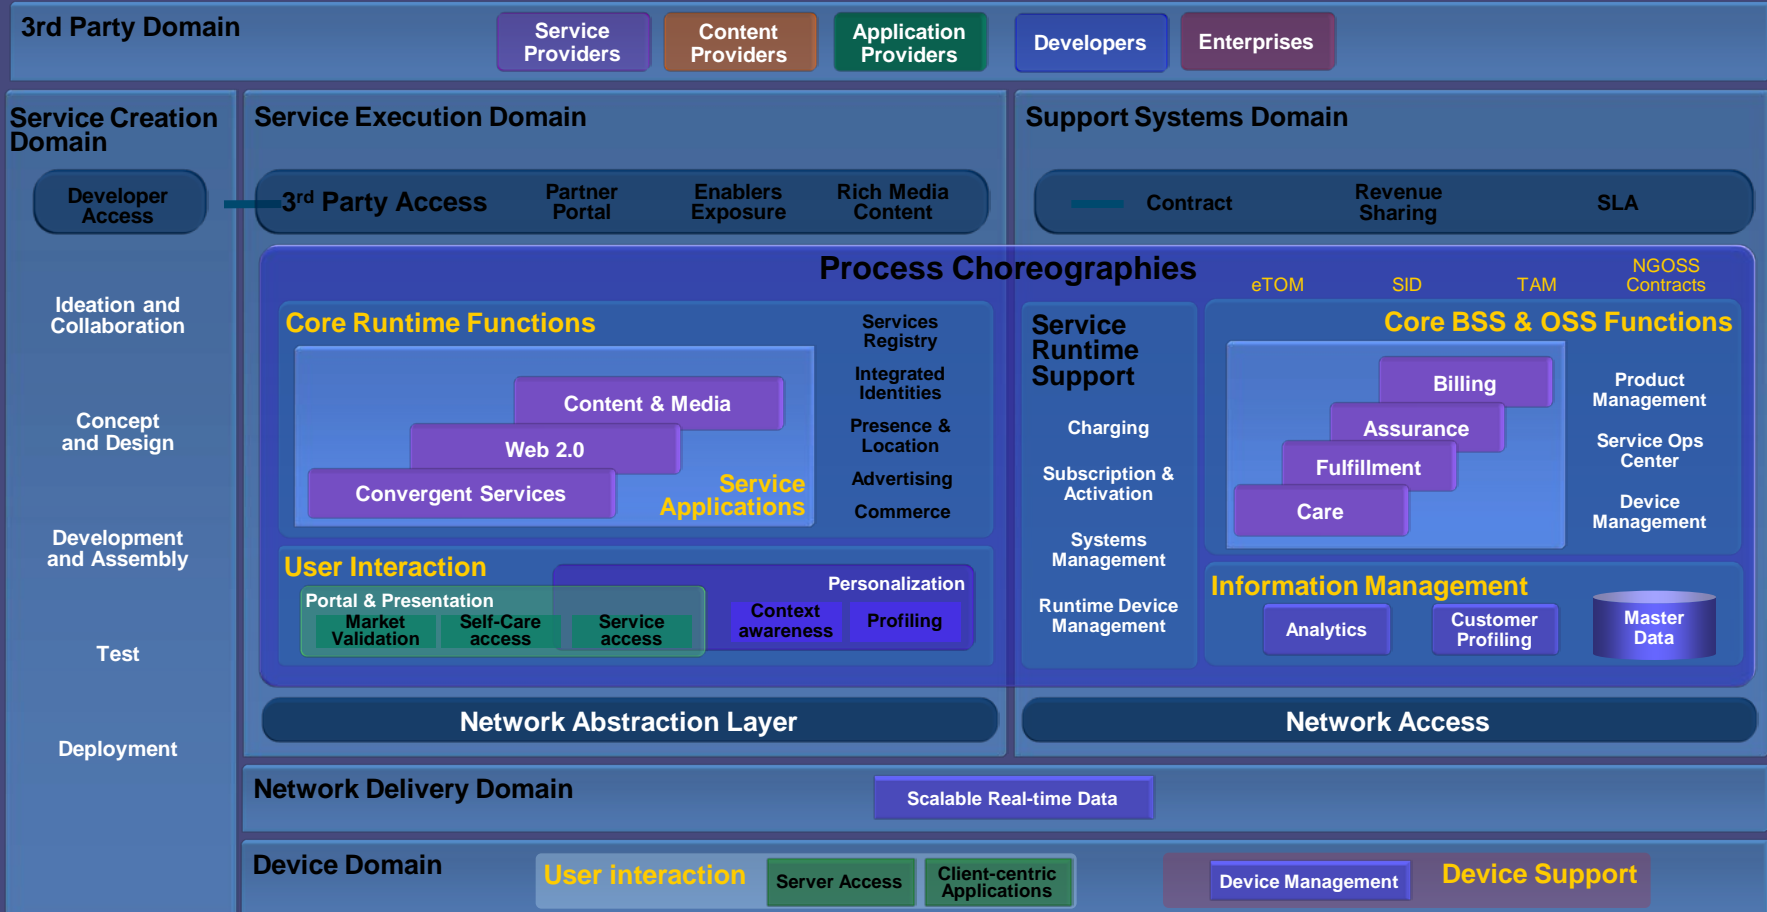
3rd Party Domain

Service Providers

Content Providers

Application Providers

Developers

Enterprises

Service Creation Domain

Developer Access

Ideation and Collaboration

Concept and Design

Development and Assembly

Test

Deployment

Service Execution Domain

$3^{rd}$ Party Access

Partner Portal

Enablers Exposure

Rich Media Content

Support Systems Domain

Contract

Revenue Sharing

SLA

Process Choreographies

eTOM

SID

TAM

NGOSS Contracts

Core Runtime Functions

Content & Media

Web 2.0

Convergent Services

Service Applications

Services Registry

Integrated Identities

Presence & Location

Advertising

Commerce

User Interaction

Personalization

Portal & Presentation

Market Validation

Self-Care access

Service access

Context awareness

Profiling

Service Runtime Support

Charging

Subscription & Activation

Systems Management

Runtime Device Management

Core BSS & OSS Functions

Billing

Assurance

Fulfillment

Care

Product Management

Service Ops Center

Device Management

Information Management

Analytics

Customer Profiling

Master Data

Network Abstraction Layer

Network Access

Network Delivery Domain

Scalable Real-time Data

Device Domain

User interaction

Server Access

Client-centric Applications

Device Management

Device Support